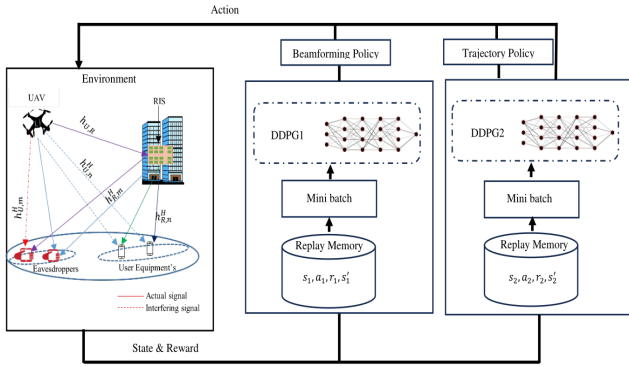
Action

Environment

UAV

RIS

$h_{U,R}$

$h_{U,n}^{H}$

$h_{R,m}^{H}$

$h_{U,m}^{H}$

$h_{R,n}^{H}$

Eavesdroppers

User Equipment's

Actual signal

Interfering signal

Beamforming Policy

DDPG1

Mini batch

Replay Memory

$s_1, a_1, r_1, s_1'$

Trajectory Policy

DDPG2

Mini batch

Replay Memory

$s_2, a_2, r_2, s_2'$

State & Reward